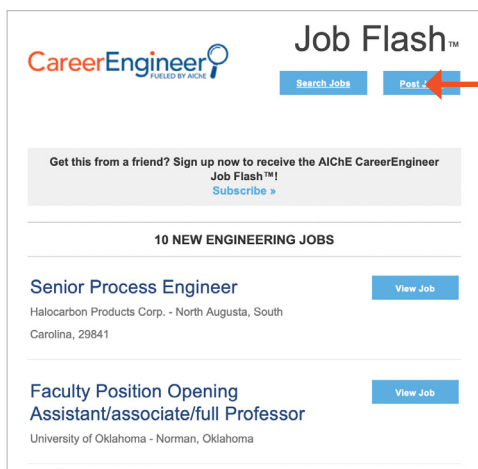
CareerEngineer
FUELED BY AIChE

Job Flash™

Search Jobs

Post J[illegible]

Get this from a friend? Sign up now to receive the AIChE CareerEngineer Job Flash™!
Subscribe »

10 NEW ENGINEERING JOBS

Senior Process Engineer

View Job

Halocarbon Products Corp. - North Augusta, South Carolina, 29841

Faculty Position Opening Assistant/associate/full Professor

View Job

University of Oklahoma - Norman, Oklahoma